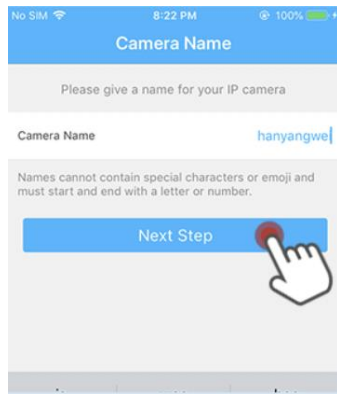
No SIM 8:22 PM 100%

Camera Name

Please give a name for your IP camera

Camera Name hanyangwe

Names cannot contain special characters or emoji and must start and end with a letter or number.

Next Step